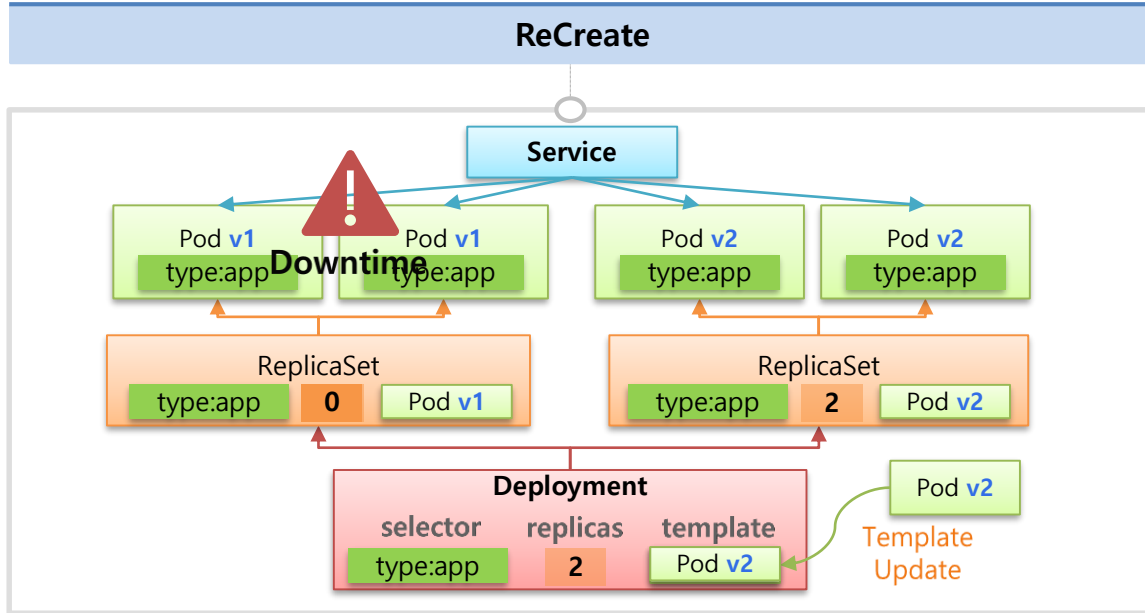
ReCreate

Service

Pod v1
type:app

Downtime

Pod v1
type:app

Pod v2
type:app

Pod v2
type:app

ReplicaSet
type:app 0 Pod v1

ReplicaSet
type:app 2 Pod v2

Deployment
selector replicas template
type:app 2 Pod v2

Pod v2

Template Update